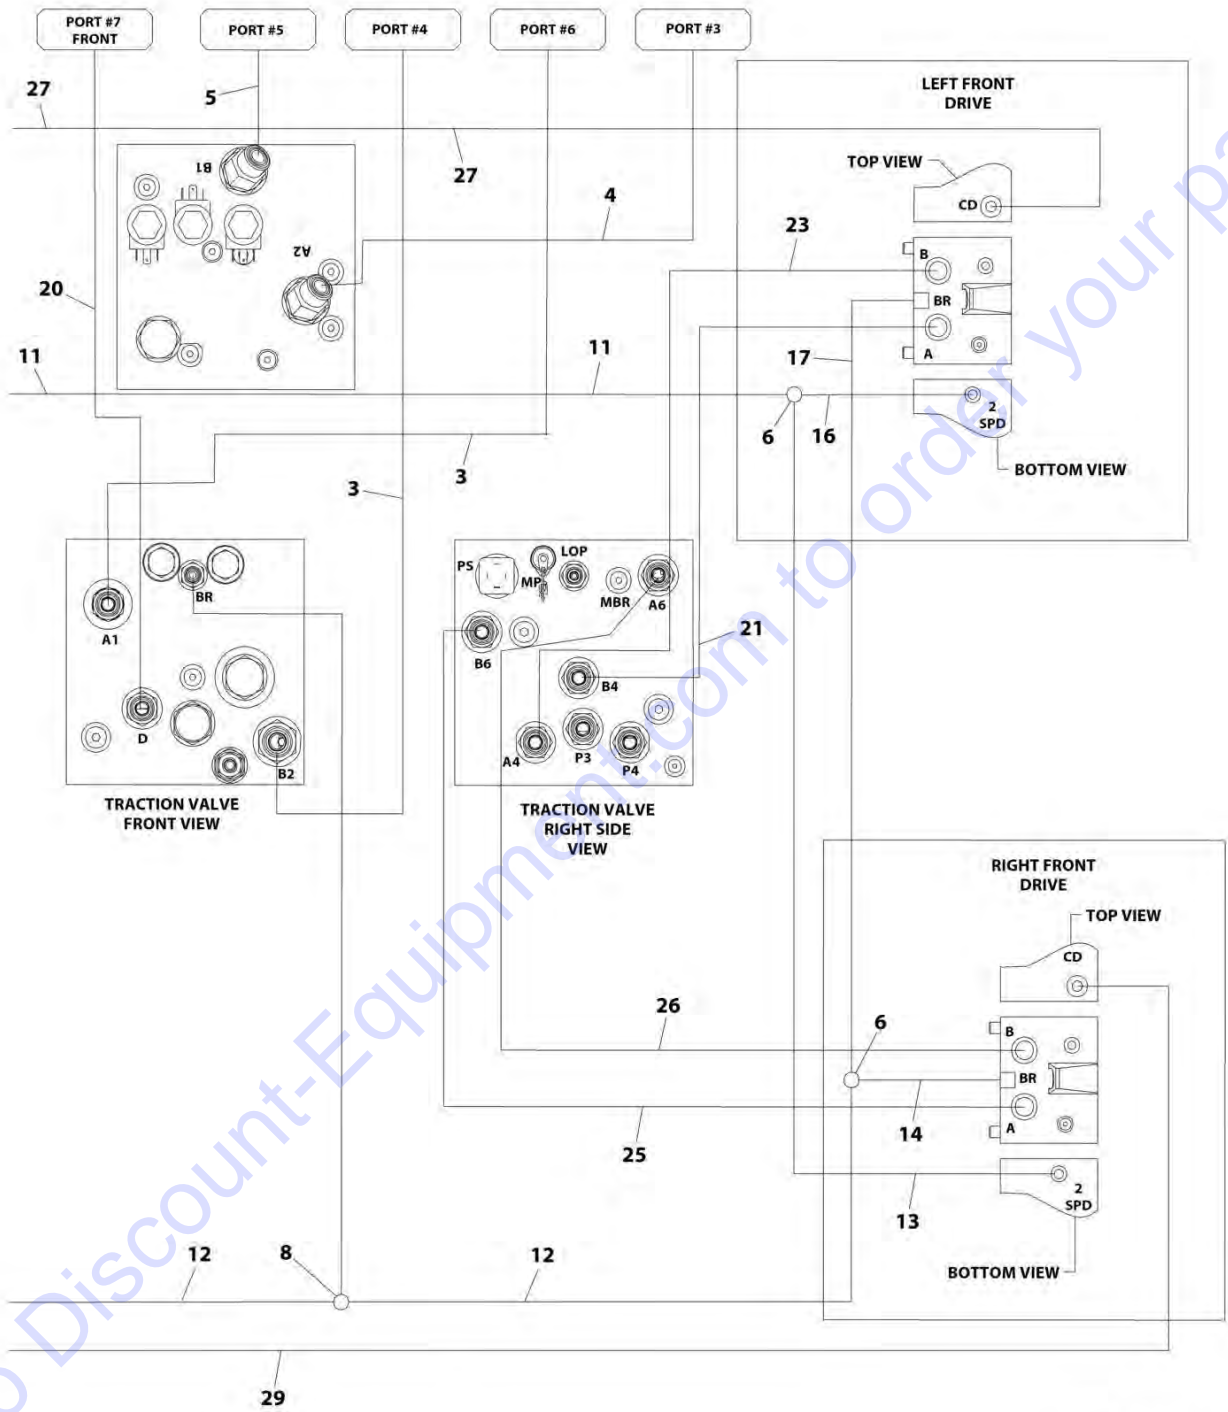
PORT #7
FRONT

PORT #5

PORT #4

PORT #6

PORT #3

27

5

LEFT FRONT
DRIVE

B1

27

TOP VIEW

CD

4

A2

23

20

B

BR

11

11

17

A

2
SPD

6

16

3

3

BOTTOM VIEW

3

LOP

PS

MP

MBR

A6

BR

A1

21

B6

B4

D

A4

P3

P4

B2

TRACTION VALVE
FRONT VIEW

TRACTION VALVE
RIGHT SIDE
VIEW

RIGHT FRONT
DRIVE

TOP VIEW

CD

26

6

B

BR

A

14

25

2
SPD

13

12

8

12

BOTTOM VIEW

29